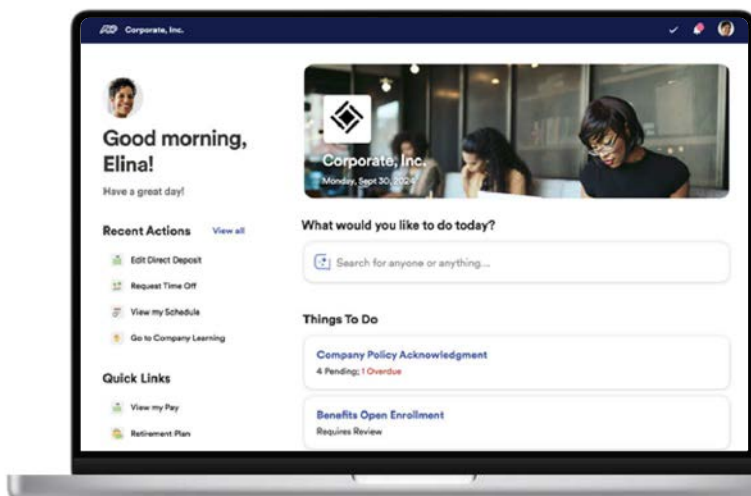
ADP Corporate, Inc.

Good morning, Elina!

Have a great day!

Recent Actions View all

Edit Direct Deposit

Request Time Off

View my Schedule

Go to Company Learning

Quick Links

View my Pay

Retirement Plan

Corporate, Inc.

Monday, Sept 30, 2024

What would you like to do today?

Search for anyone or anything...

Things To Do

Company Policy Acknowledgment

4 Pending; 1 Overdue

Benefits Open Enrollment

Requires Review